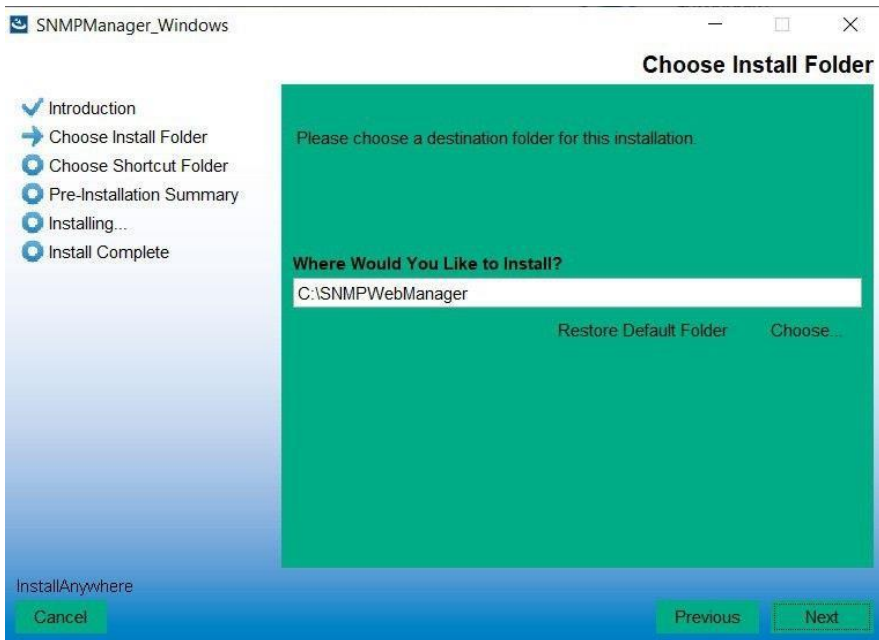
SNMPManager_Windows

Choose Install Folder

Introduction
Choose Install Folder
Choose Shortcut Folder
Pre-Installation Summary
Installing...
Install Complete

Please choose a destination folder for this installation.

Where Would You Like to Install?

C:\SNMPWebManager

Restore Default Folder Choose...

InstallAnywhere

Cancel

Previous Next